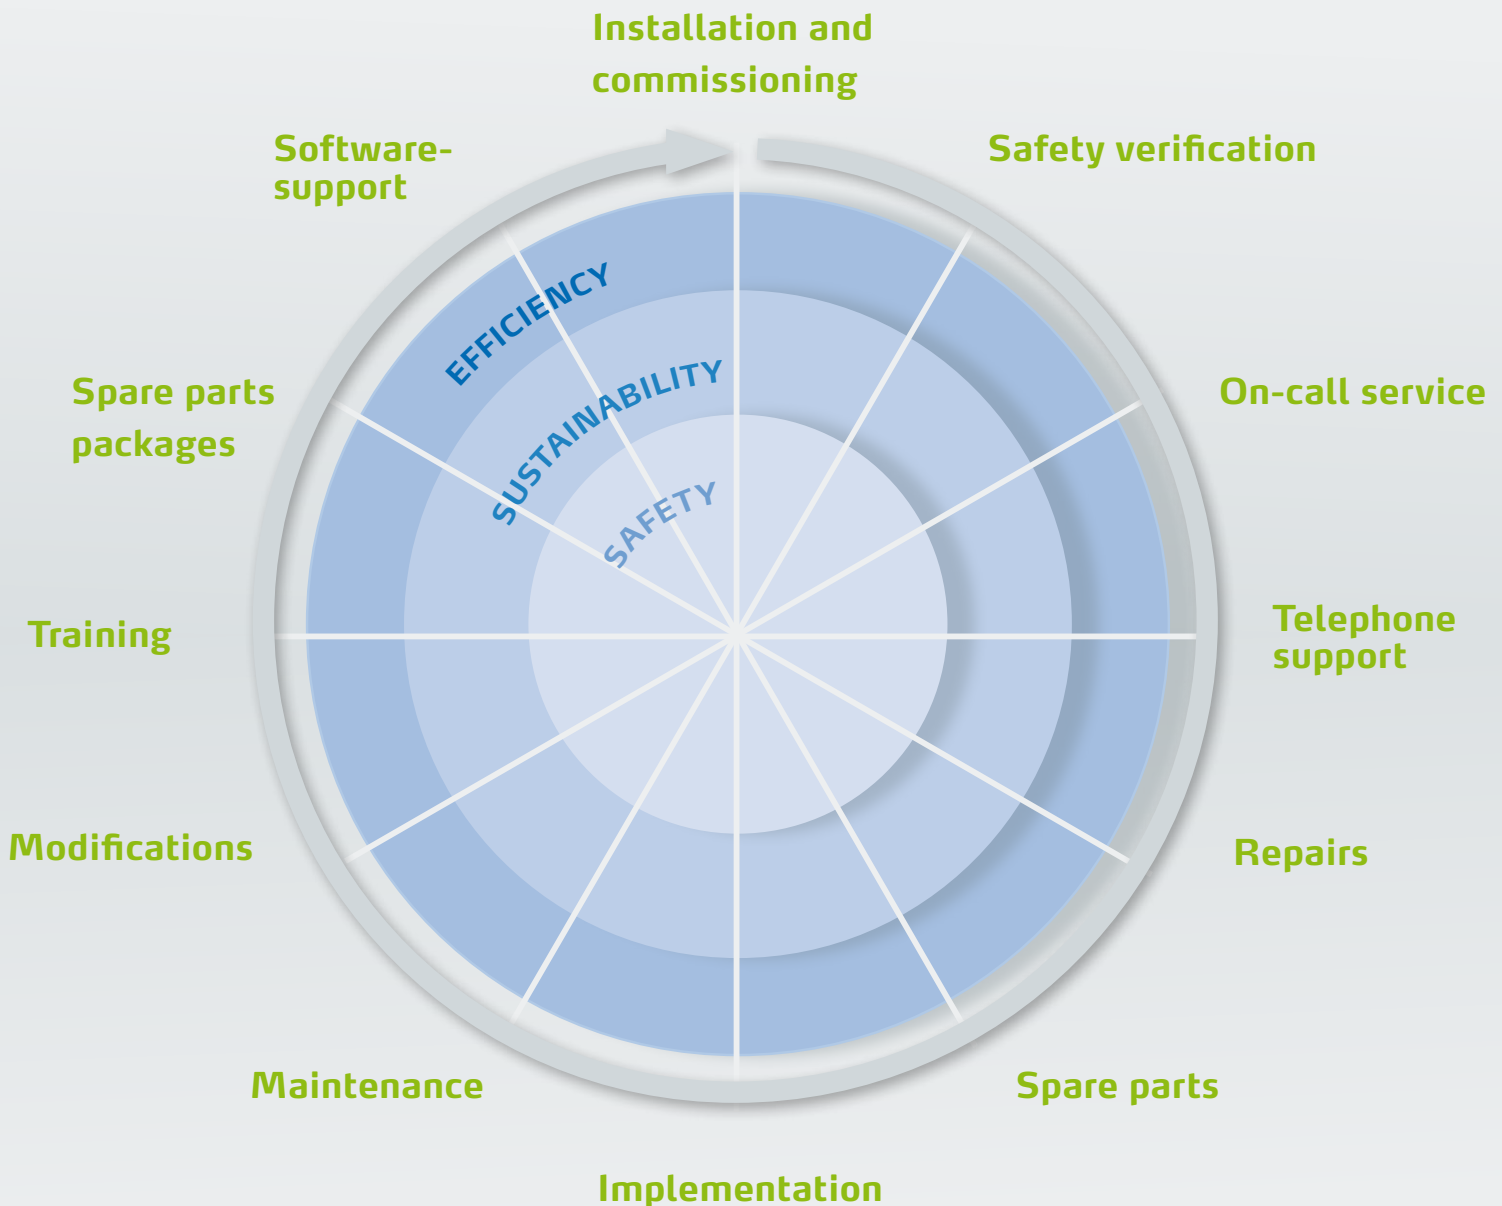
Installation and commissioning

Safety verification

On-call service

Telephone support

Repairs

Spare parts

Implementation

Maintenance

Modifications

Training

Spare parts packages

Software-support

EFFICIENCY

SUSTAINABILITY

SAFETY